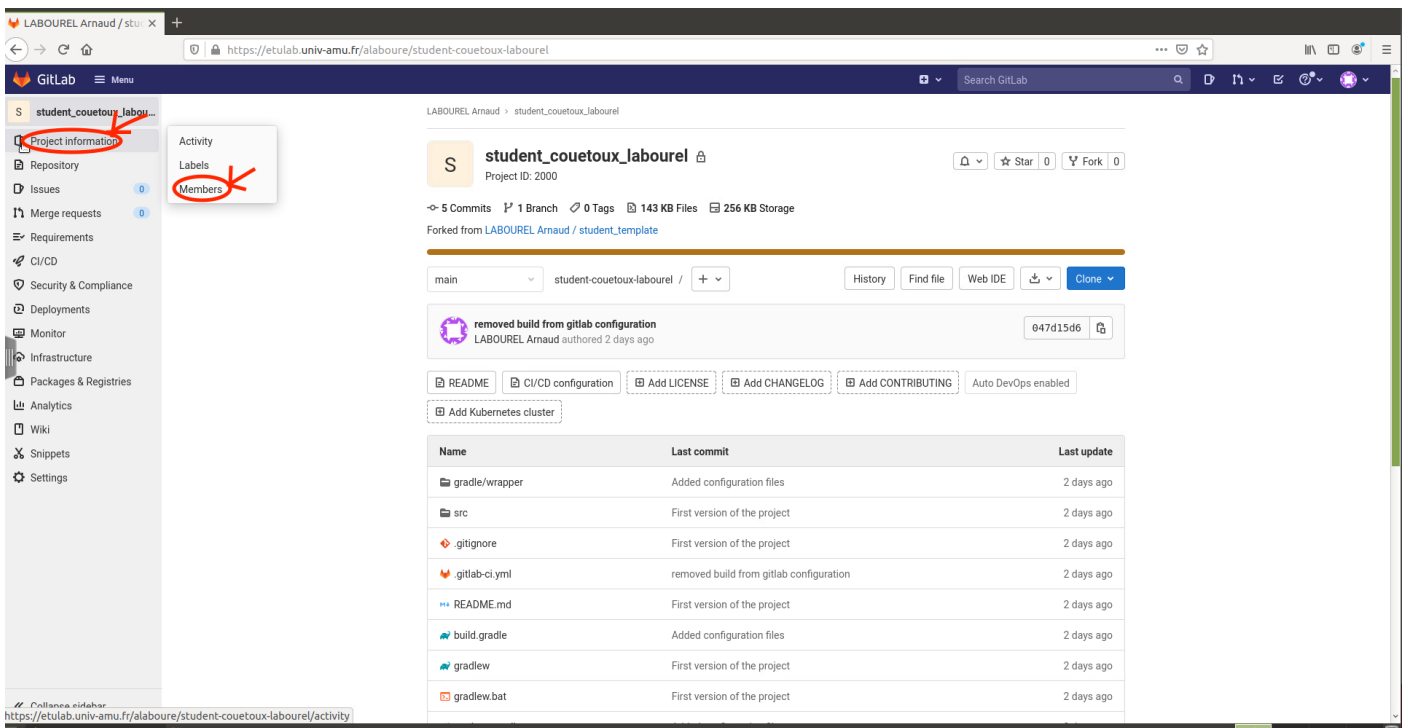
LABOUREL Arnaud / stu ×

https://etulab.univ-amu.fr/alaboure/student-couetoux-labourel

GitLab Menu

Search GitLab

S student_couetoux_labou...

Project information
Repository
Issues 0
Merge requests 0
Requirements
CI/CD
Security & Compliance
Deployments
Monitor
Infrastructure
Packages & Registries
Analytics
Wiki
Snippets
Settings

Collapse sidebar

Activity
Labels
Members

LABOUREL Arnaud > student_couetoux_labourel

S student_couetoux_labourel
Project ID: 2000

Star 0 Fork 0

5 Commits 1 Branch 0 Tags 143 KB Files 256 KB Storage

Forked from LABOUREL Arnaud / student_template

main student-couetoux-labourel / +

History Find file Web IDE Clone

removed build from gitlab configuration
LABOUREL Arnaud authored 2 days ago

047d15d6

README CI/CD configuration Add LICENSE Add CHANGELOG Add CONTRIBUTING Auto DevOps enabled
Add Kubernetes cluster

| Name | Last commit | Last update |
|---|---|---|
| gradle/wrapper | Added configuration files | 2 days ago |
| src | First version of the project | 2 days ago |
| .gitignore | First version of the project | 2 days ago |
| .gitlab-ci.yml | removed build from gitlab configuration | 2 days ago |
| README.md | First version of the project | 2 days ago |
| build.gradle | Added configuration files | 2 days ago |
| gradlew | First version of the project | 2 days ago |
| gradlew.bat | First version of the project | 2 days ago |

https://etulab.univ-amu.fr/alaboure/student-couetoux-labourel/activity